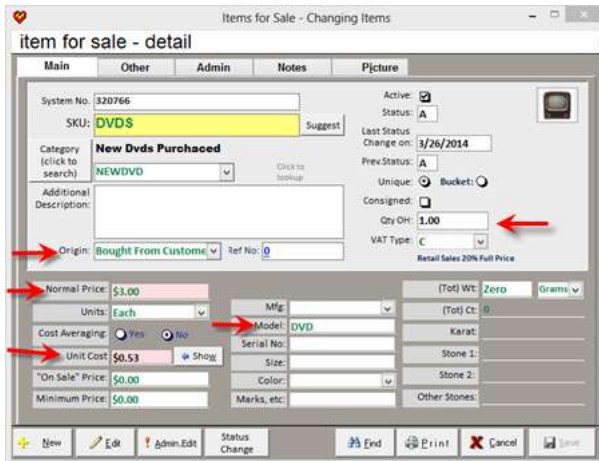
Items for Sale - Changing Items

item for sale - detail

Main | Other | Admin | Notes | Picture

System No. 320766
SKU: DVD$
Suggest
Category (click to search)
New Dvds Purchaced
NEWDVD
Click to lookup
Additional Description:
Origin: Bought From Custome
Ref No: 0

Active:
Status: A
Last Status Change on: 3/26/2014
Prev.Status: A
Unique:
Bucket:
Consigned:
Qty OH: 1.00
VAT Type: C
Retail Sales 20% Full Price

Normal Price: $3.00
Units: Each
Cost Averaging: Yes No
Unit Cost $0.53
Show
"On Sale" Price: $0.00
Minimum Price: $0.00

Mfg:
Model: DVD
Serial No:
Size:
Color:
Marks, etc:

(Tot) Wt: Zero Grams
(Tot) Ct: 0
Karat:
Stone 1:
Stone 2:
Other Stones:

New
Edit
Admin.Edit
Status Change
Find
Print
Cancel
Save